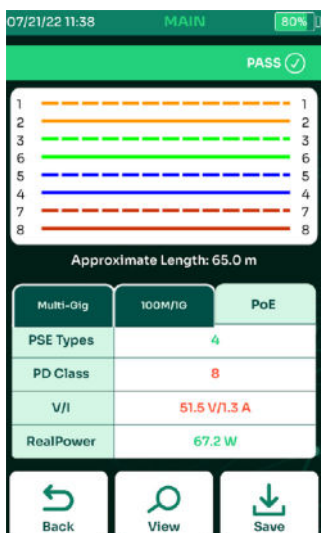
07/21/22 11:38 MAIN 80%

PASS

| 1 | 1 |
|---|---|
| 2 | 2 |
| 3 | 3 |
| 6 | 6 |
| 5 | 5 |
| 4 | 4 |
| 7 | 7 |
| 8 | 8 |

Approximate Length: 65.0 m

Multi-Gig 100M/1G PoE

| PSE Types | 4 |
|---|---|
| PD Class | 8 |
| V/I | 51.5 V/1.3 A |
| RealPower | 67.2 W |

Back View Save